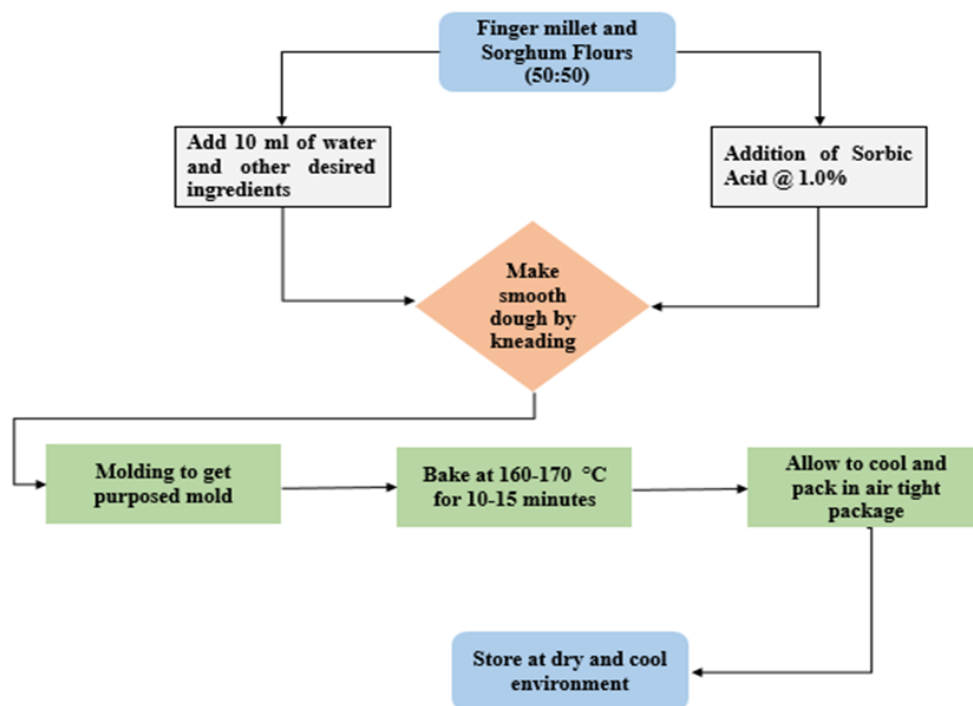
Finger millet and Sorghum Flours (50:50)

Add 10 ml of water and other desired ingredients

Addition of Sorbic Acid @ 1.0%

Make smooth dough by kneading

Molding to get purposed mold

Bake at 160-170 °C for 10-15 minutes

Allow to cool and pack in air tight package

Store at dry and cool environment